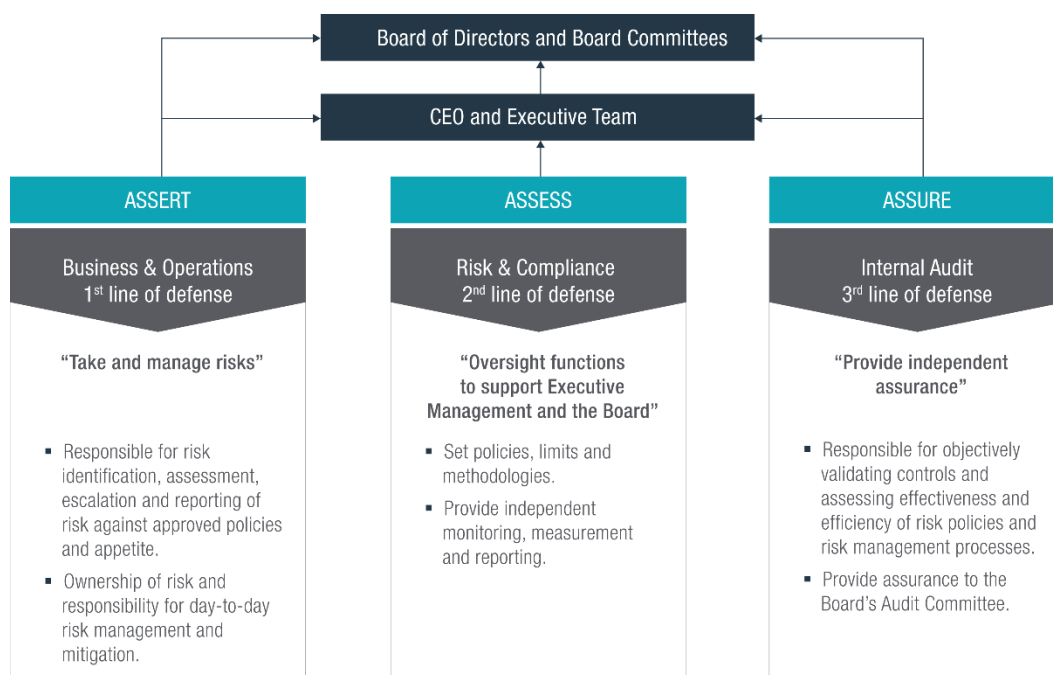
Board of Directors and Board Committees

CEO and Executive Team

ASSERT

Business & Operations
$1^{st}$ line of defense

“Take and manage risks”

- Responsible for risk identification, assessment, escalation and reporting of risk against approved policies and appetite.
- Ownership of risk and responsibility for day-to-day risk management and mitigation.

ASSESS

Risk & Compliance
$2^{nd}$ line of defense

“Oversight functions to support Executive Management and the Board”

- Set policies, limits and methodologies.
- Provide independent monitoring, measurement and reporting.

ASSURE

Internal Audit
$3^{rd}$ line of defense

“Provide independent assurance”

- Responsible for objectively validating controls and assessing effectiveness and efficiency of risk policies and risk management processes.
- Provide assurance to the Board’s Audit Committee.